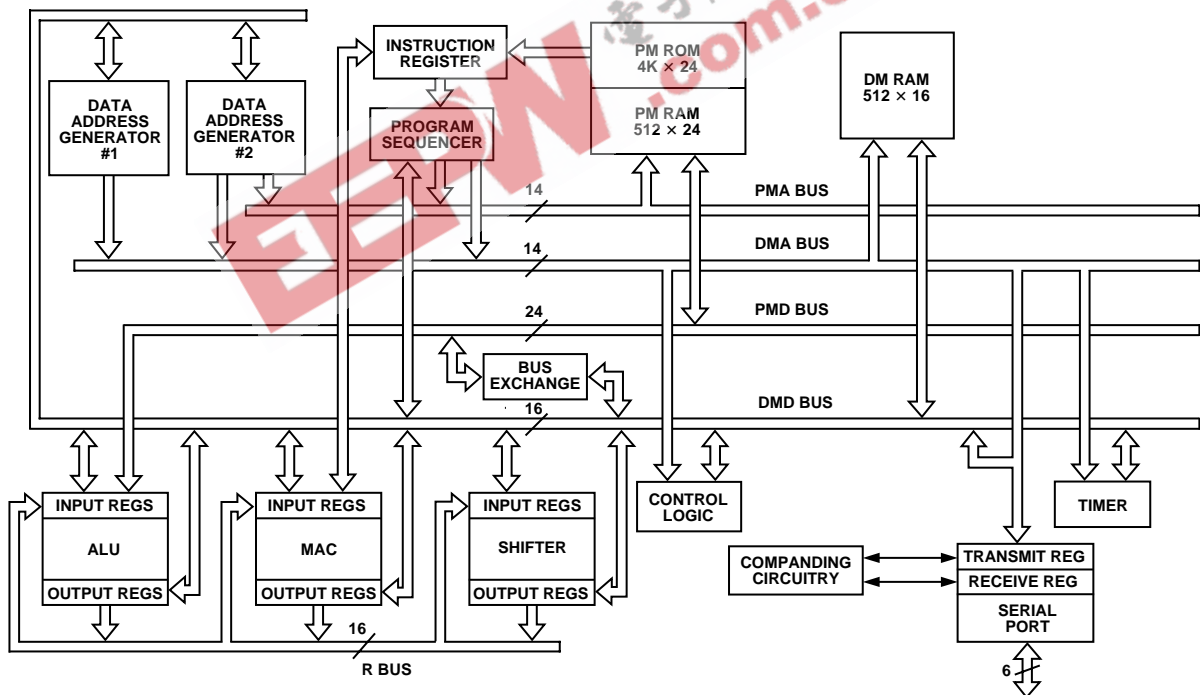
DATA ADDRESS GENERATOR #1

DATA ADDRESS GENERATOR #2

INSTRUCTION REGISTER

PROGRAM SEQUENCER

PM ROM 4K × 24

PM RAM 512 × 24

DM RAM 512 × 16

14

PMA BUS

14

DMA BUS

24

PMD BUS

BUS EXCHANGE

16

DMD BUS

INPUT REGS

ALU

OUTPUT REGS

INPUT REGS

MAC

OUTPUT REGS

INPUT REGS

SHIFTER

OUTPUT REGS

CONTROL LOGIC

TIMER

COMPANDING CIRCUITRY

TRANSMIT REG

RECEIVE REG

SERIAL PORT

16

R BUS

6

EEW .com.cn